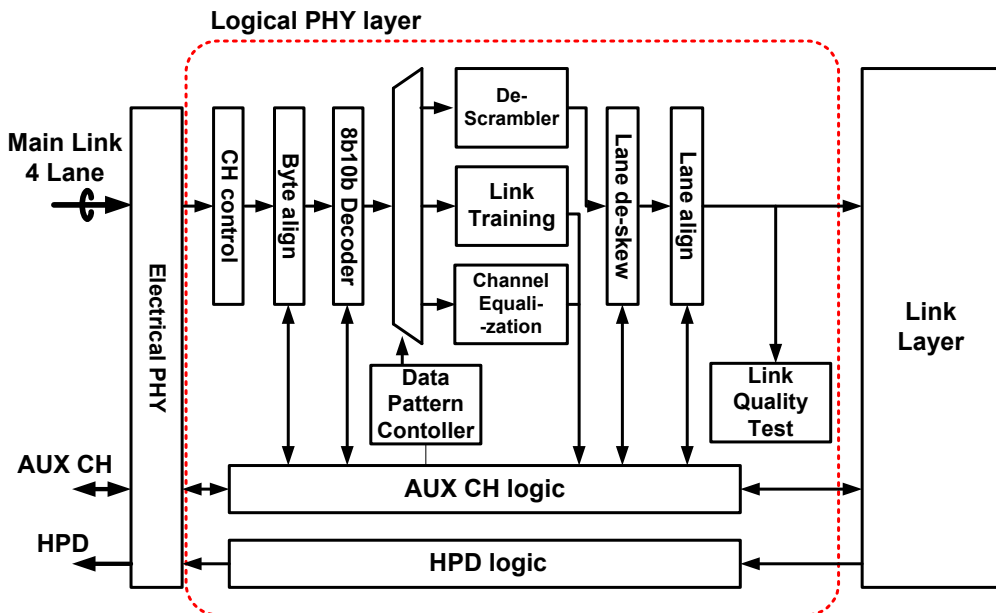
Logical PHY layer

Main Link 4 Lane

Electrical PHY

CH control

Byte align

8b10b Decoder

De-Scrambler

Link Training

Channel Equali--zation

Data Pattern Contoller

Lane de-skew

Lane align

Link Quality Test

Link Layer

AUX CH

AUX CH logic

HPD

HPD logic